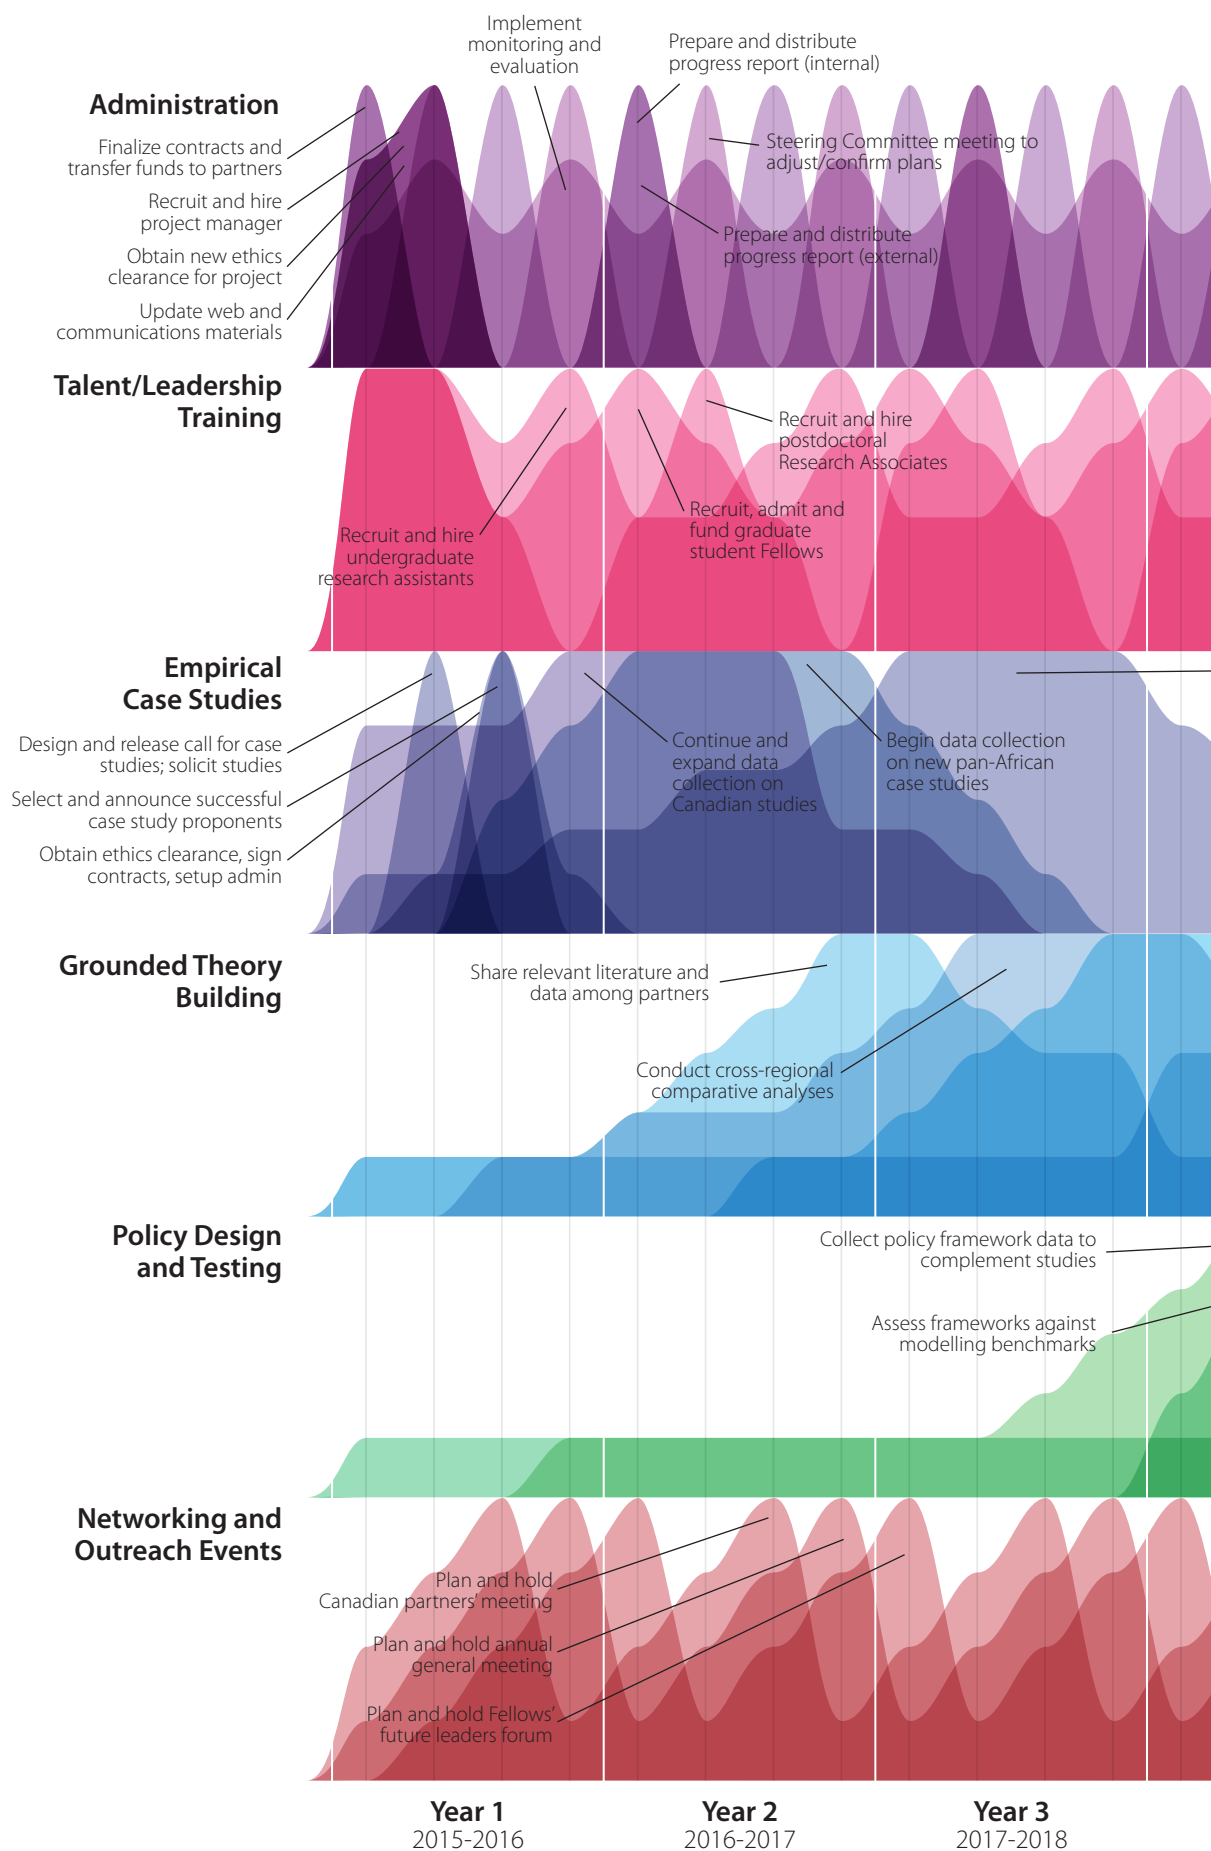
Implement monitoring and evaluation

Prepare and distribute progress report (internal)

Administration

Finalize contracts and transfer funds to partners

Recruit and hire project manager

Obtain new ethics clearance for project

Update web and communications materials

Steering Committee meeting to adjust/confirm plans

Prepare and distribute progress report (external)

Talent/Leadership Training

Recruit and hire postdoctoral Research Associates

Recruit, admit and fund graduate student Fellows

Recruit and hire undergraduate research assistants

Empirical Case Studies

Design and release call for case studies; solicit studies

Select and announce successful case study proponents

Obtain ethics clearance, sign contracts, setup admin

Continue and expand data collection on Canadian studies

Begin data collection on new pan-African case studies

Grounded Theory Building

Share relevant literature and data among partners

Conduct cross-regional comparative analyses

Policy Design and Testing

Collect policy framework data to complement studies

Assess frameworks against modelling benchmarks

Networking and Outreach Events

Plan and hold Canadian partners' meeting

Plan and hold annual general meeting

Plan and hold Fellows' future leaders forum

Year 1
2015-2016

Year 2
2016-2017

Year 3
2017-2018